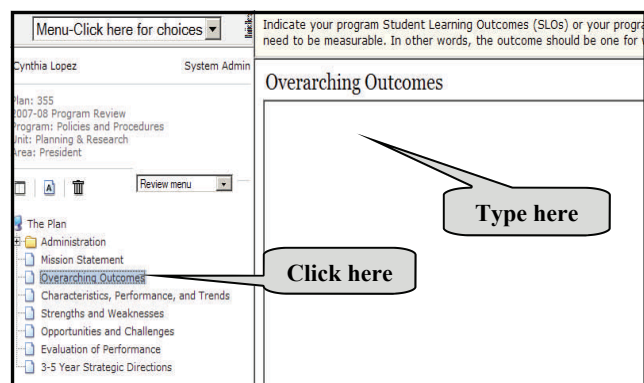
Menu-Click here for choices

Cynthia Lopez System Admin

Plan: 355
2007-08 Program Review
Program: Policies and Procedures
Unit: Planning & Research
Area: President

Review menu

The Plan
Administration
Mission Statement
Overarching Outcomes
Characteristics, Performance, and Trends
Strengths and Weaknesses
Opportunities and Challenges
Evaluation of Performance
3-5 Year Strategic Directions

Indicate your program Student Learning Outcomes (SLOs) or your progra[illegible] need to be measurable. In other words, the outcome should be one for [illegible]

Overarching Outcomes

Type here

Click here